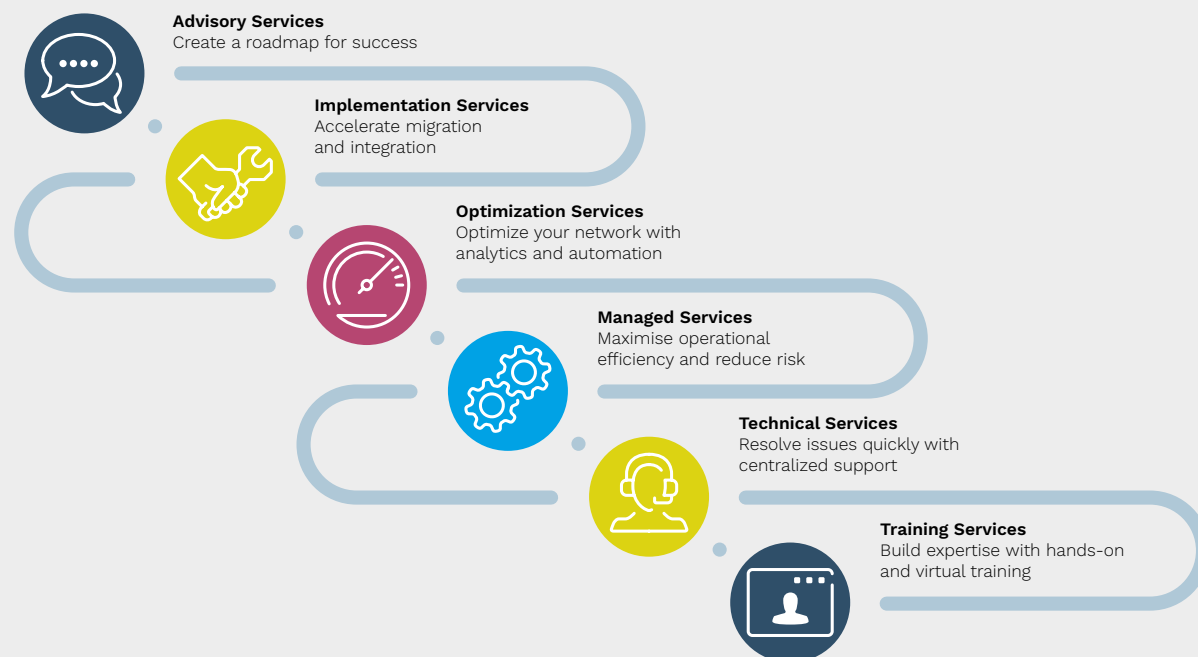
Advisory Services
Create a roadmap for success

Implementation Services
Accelerate migration and integration

Optimization Services
Optimize your network with analytics and automation

Managed Services
Maximise operational efficiency and reduce risk

Technical Services
Resolve issues quickly with centralized support

Training Services
Build expertise with hands-on and virtual training